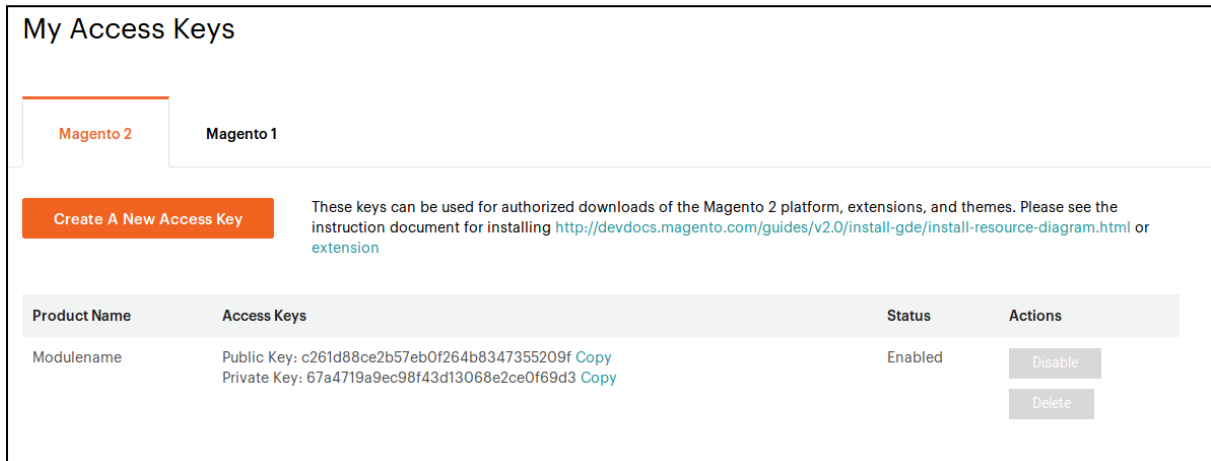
My Access Keys

Magento 2

Magento 1

Create A New Access Key

These keys can be used for authorized downloads of the Magento 2 platform, extensions, and themes. Please see the instruction document for installing http://devdocs.magento.com/guides/v2.0/install-gde/install-resource-diagram.html or extension

| Product Name | Access Keys | Status | Actions |
|---|---|---|---|
| Modulename | Public Key: c261d88ce2b57eb0f264b8347355209f Copy<br>Private Key: 67a4719a9ec98f43d13068e2ce0f69d3 Copy | Enabled | Disable<br>Delete |